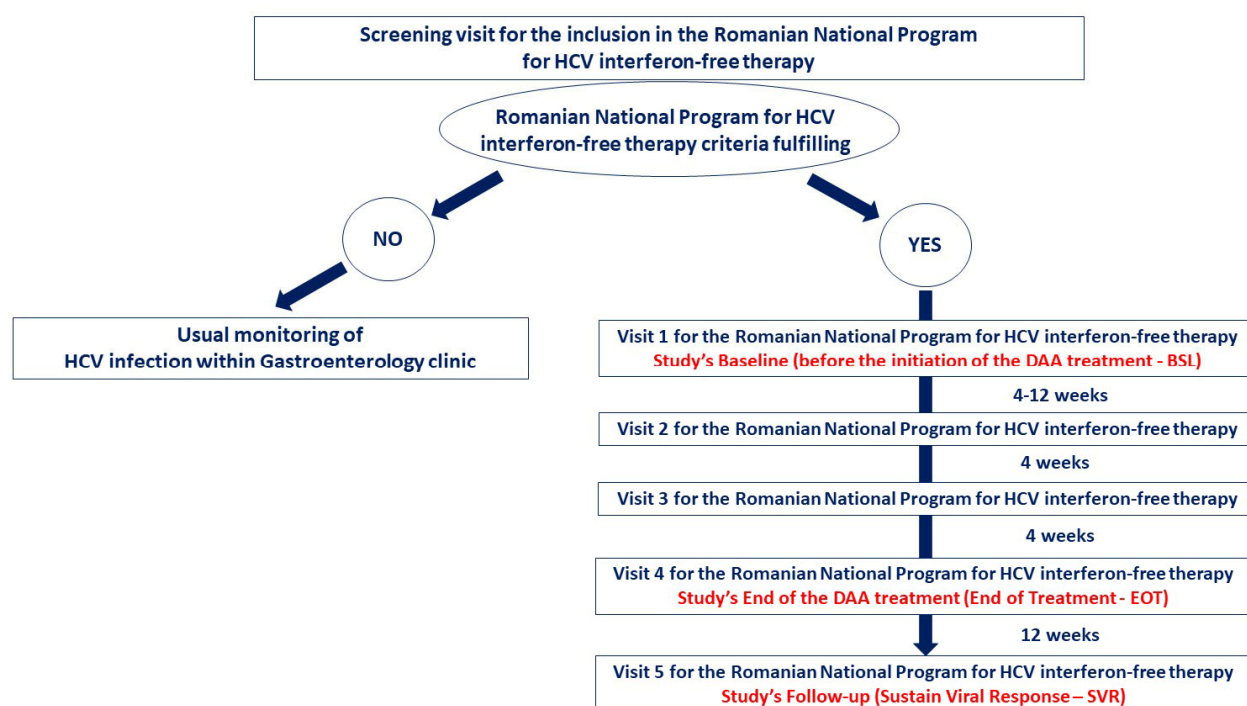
Screening visit for the inclusion in the Romanian National Program for HCV interferon-free therapy

Romanian National Program for HCV interferon-free therapy criteria fulfilling

NO

YES

Usual monitoring of HCV infection within Gastroenterology clinic

Visit 1 for the Romanian National Program for HCV interferon-free therapy
Study's Baseline (before the initiation of the DAA treatment - BSL)

4-12 weeks

Visit 2 for the Romanian National Program for HCV interferon-free therapy

4 weeks

Visit 3 for the Romanian National Program for HCV interferon-free therapy

4 weeks

Visit 4 for the Romanian National Program for HCV interferon-free therapy
Study's End of the DAA treatment (End of Treatment - EOT)

12 weeks

Visit 5 for the Romanian National Program for HCV interferon-free therapy
Study's Follow-up (Sustain Viral Response – SVR)